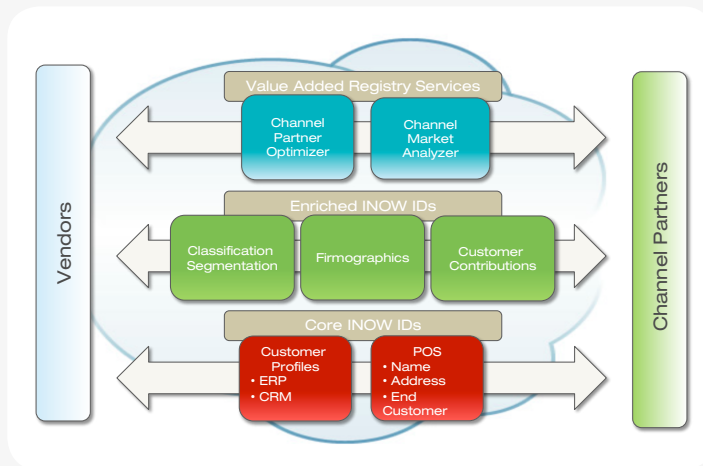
Vendors

Value Added Registry Services

Channel Partner Optimizer

Channel Market Analyzer

Enriched INOW IDs

Classification Segmentation

Firmographics

Customer Contributions

Core INOW IDs

Customer Profiles
• ERP
• CRM

POS
• Name
• Address
• End Customer

Channel Partners